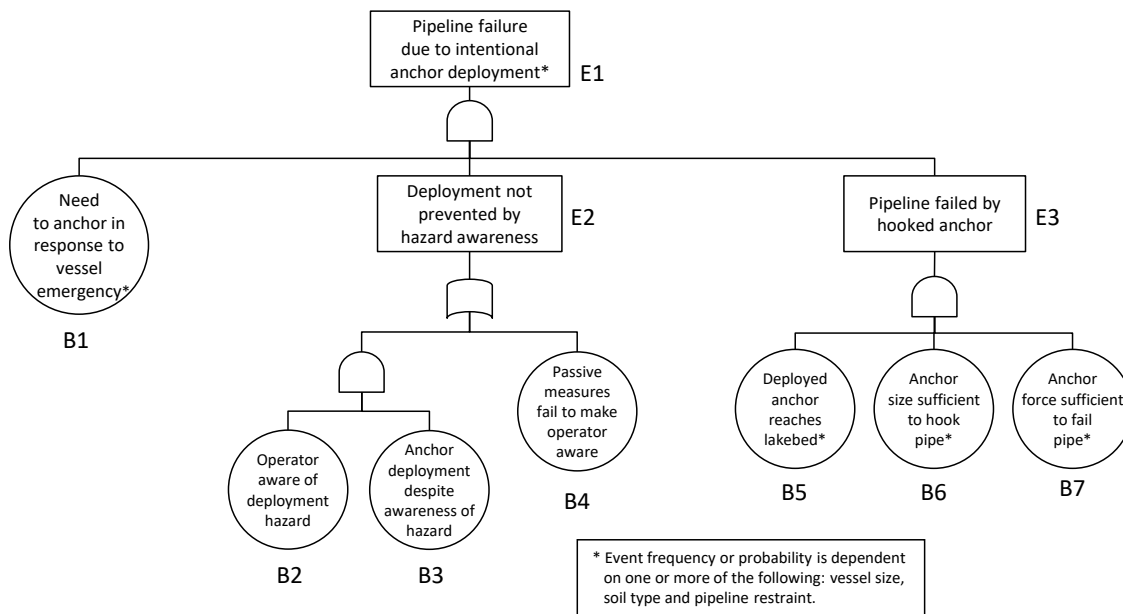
Pipeline failure due to intentional anchor deployment*

E1

Need to anchor in response to vessel emergency*

B1

Deployment not prevented by hazard awareness

E2

Pipeline failed by hooked anchor

E3

Operator aware of deployment hazard

B2

Anchor deployment despite awareness of hazard

B3

Passive measures fail to make operator aware

B4

Deployed anchor reaches lakebed*

B5

Anchor size sufficient to hook pipe*

B6

Anchor force sufficient to fail pipe*

B7

* Event frequency or probability is dependent on one or more of the following: vessel size, soil type and pipeline restraint.